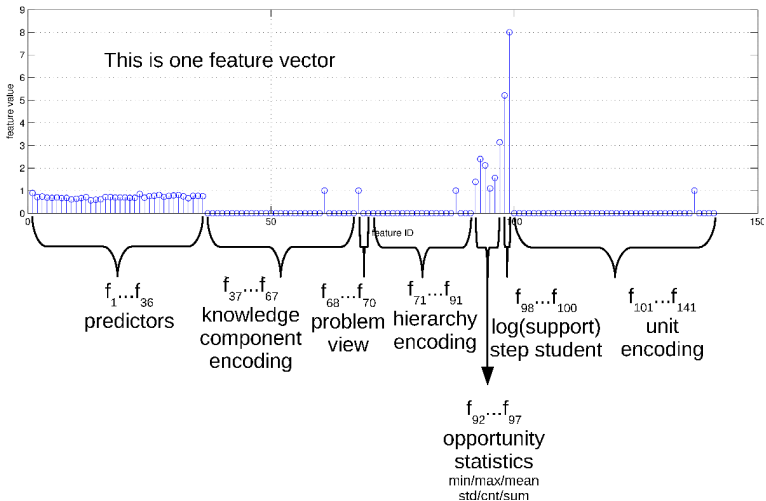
9
8
7
6
5
4
3
2
1
0

feature value

This is one feature vector

0 50 100 150

feature ID

$f_1 \ldots f_{36}$
predictors

$f_{37} \ldots f_{67}$
knowledge component encoding

$f_{68} \ldots f_{70}$
problem view

$f_{71} \ldots f_{91}$
hierarchy encoding

$f_{98} \ldots f_{100}$
log(support) step student

$f_{101} \ldots f_{141}$
unit encoding

$f_{92} \ldots f_{97}$
opportunity statistics
min/max/mean
std/cnt/sum